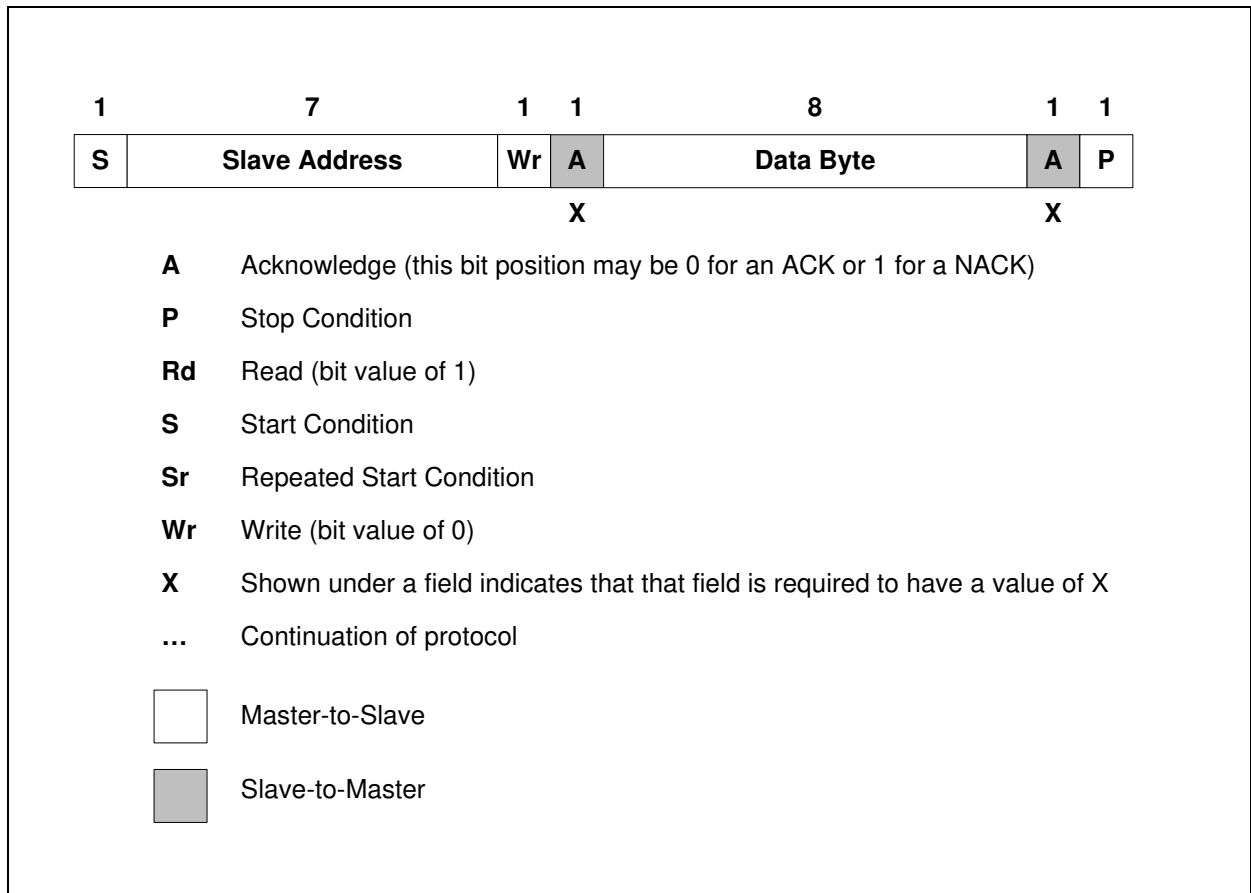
| 1 | 7 | 1 | 1 | 8 | 1 | 1 |
|---|---|---|---|---|---|---|
| S | Slave Address | Wr | A | Data Byte | A | P |
| | | | X | | X | |

**A** Acknowledge (this bit position may be 0 for an ACK or 1 for a NACK)

**P** Stop Condition

**Rd** Read (bit value of 1)

**S** Start Condition

**Sr** Repeated Start Condition

**Wr** Write (bit value of 0)

**X** Shown under a field indicates that that field is required to have a value of X

**…** Continuation of protocol

Master-to-Slave

Slave-to-Master